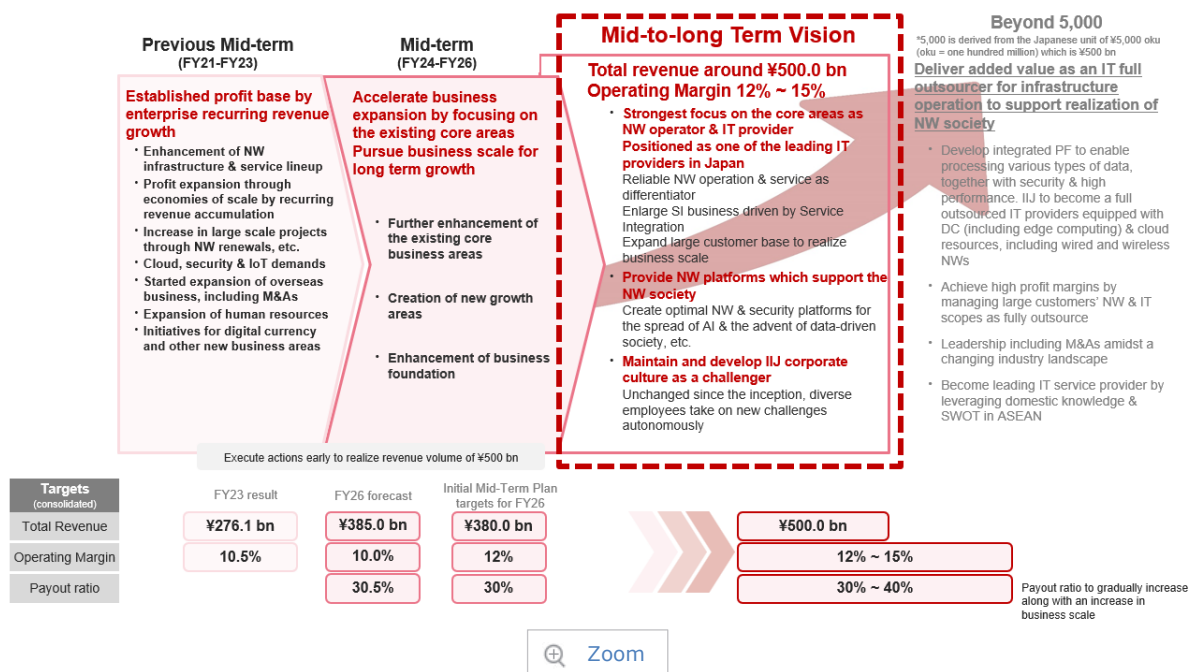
Previous Mid-term
(FY21-FY23)

Mid-term
(FY24-FY26)

Mid-to-long Term Vision

Beyond 5,000
*5,000 is derived from the Japanese unit of ¥5,000 oku (oku = one hundred million) which is ¥500 bn

Established profit base by enterprise recurring revenue growth

・Enhancement of NW infrastructure & service lineup
・Profit expansion through economies of scale by recurring revenue accumulation
・Increase in large scale projects through NW renewals, etc.
・Cloud, security & IoT demands
・Started expansion of overseas business, including M&As
・Expansion of human resources
・Initiatives for digital currency and other new business areas

Accelerate business expansion by focusing on the existing core areas
Pursue business scale for long term growth

・Further enhancement of the existing core business areas
・Creation of new growth areas
・Enhancement of business foundation

Total revenue around ¥500.0 bn
Operating Margin 12% ~ 15%

・Strongest focus on the core areas as NW operator & IT provider
Positioned as one of the leading IT providers in Japan
Reliable NW operation & service as differentiator
Enlarge SI business driven by Service Integration
Expand large customer base to realize business scale
・Provide NW platforms which support the NW society
Create optimal NW & security platforms for the spread of AI & the advent of data-driven society, etc.
・Maintain and develop IIJ corporate culture as a challenger
Unchanged since the inception, diverse employees take on new challenges autonomously

Deliver added value as an IT full outsourcer for infrastructure operation to support realization of NW society

・Develop integrated PF to enable processing various types of data, together with security & high performance. IIJ to become a full outsourced IT providers equipped with DC (including edge computing) & cloud resources, including wired and wireless NWs
・Achieve high profit margins by managing large customers' NW & IT scopes as fully outsource
・Leadership including M&As amidst a changing industry landscape
・Become leading IT service provider by leveraging domestic knowledge & SWOT in ASEAN

Execute actions early to realize revenue volume of ¥500 bn

| Targets (consolidated) | FY23 result | FY26 forecast | Initial Mid-Term Plan targets for FY26 | |
|---|---|---|---|---|
| Total Revenue | ¥276.1 bn | ¥385.0 bn | ¥380.0 bn | ¥500.0 bn |
| Operating Margin | 10.5% | 10.0% | 12% | 12% ~ 15% |
| Payout ratio | | 30.5% | 30% | 30% ~ 40% |

Payout ratio to gradually increase along with an increase in business scale

Zoom